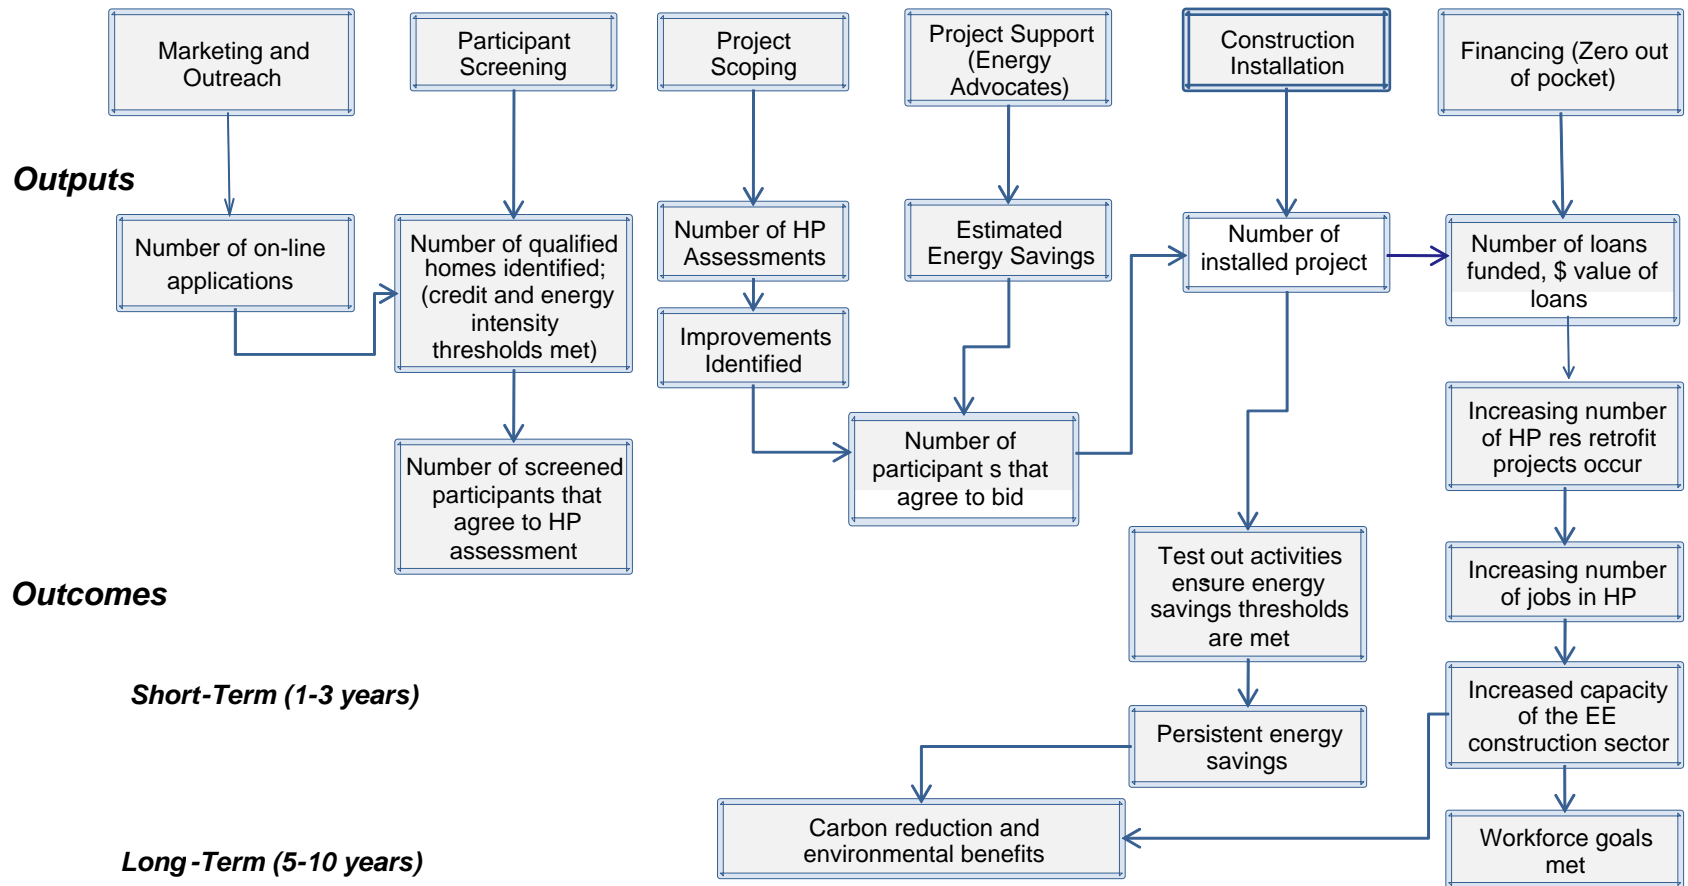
Marketing and Outreach

Participant Screening

Project Scoping

Project Support (Energy Advocates)

Construction Installation

Financing (Zero out of pocket)

Outputs

Number of on-line applications

Number of qualified homes identified; (credit and energy intensity thresholds met)

Number of HP Assessments

Improvements Identified

Estimated Energy Savings

Number of installed project

Number of loans funded, $ value of loans

Number of screened participants that agree to HP assessment

Number of participant s that agree to bid

Increasing number of HP res retrofit projects occur

Outcomes

Test out activities ensure energy savings thresholds are met

Increasing number of jobs in HP

Short-Term (1-3 years)

Increased capacity of the EE construction sector

Persistent energy savings

Carbon reduction and environmental benefits

Workforce goals met

Long-Term (5-10 years)